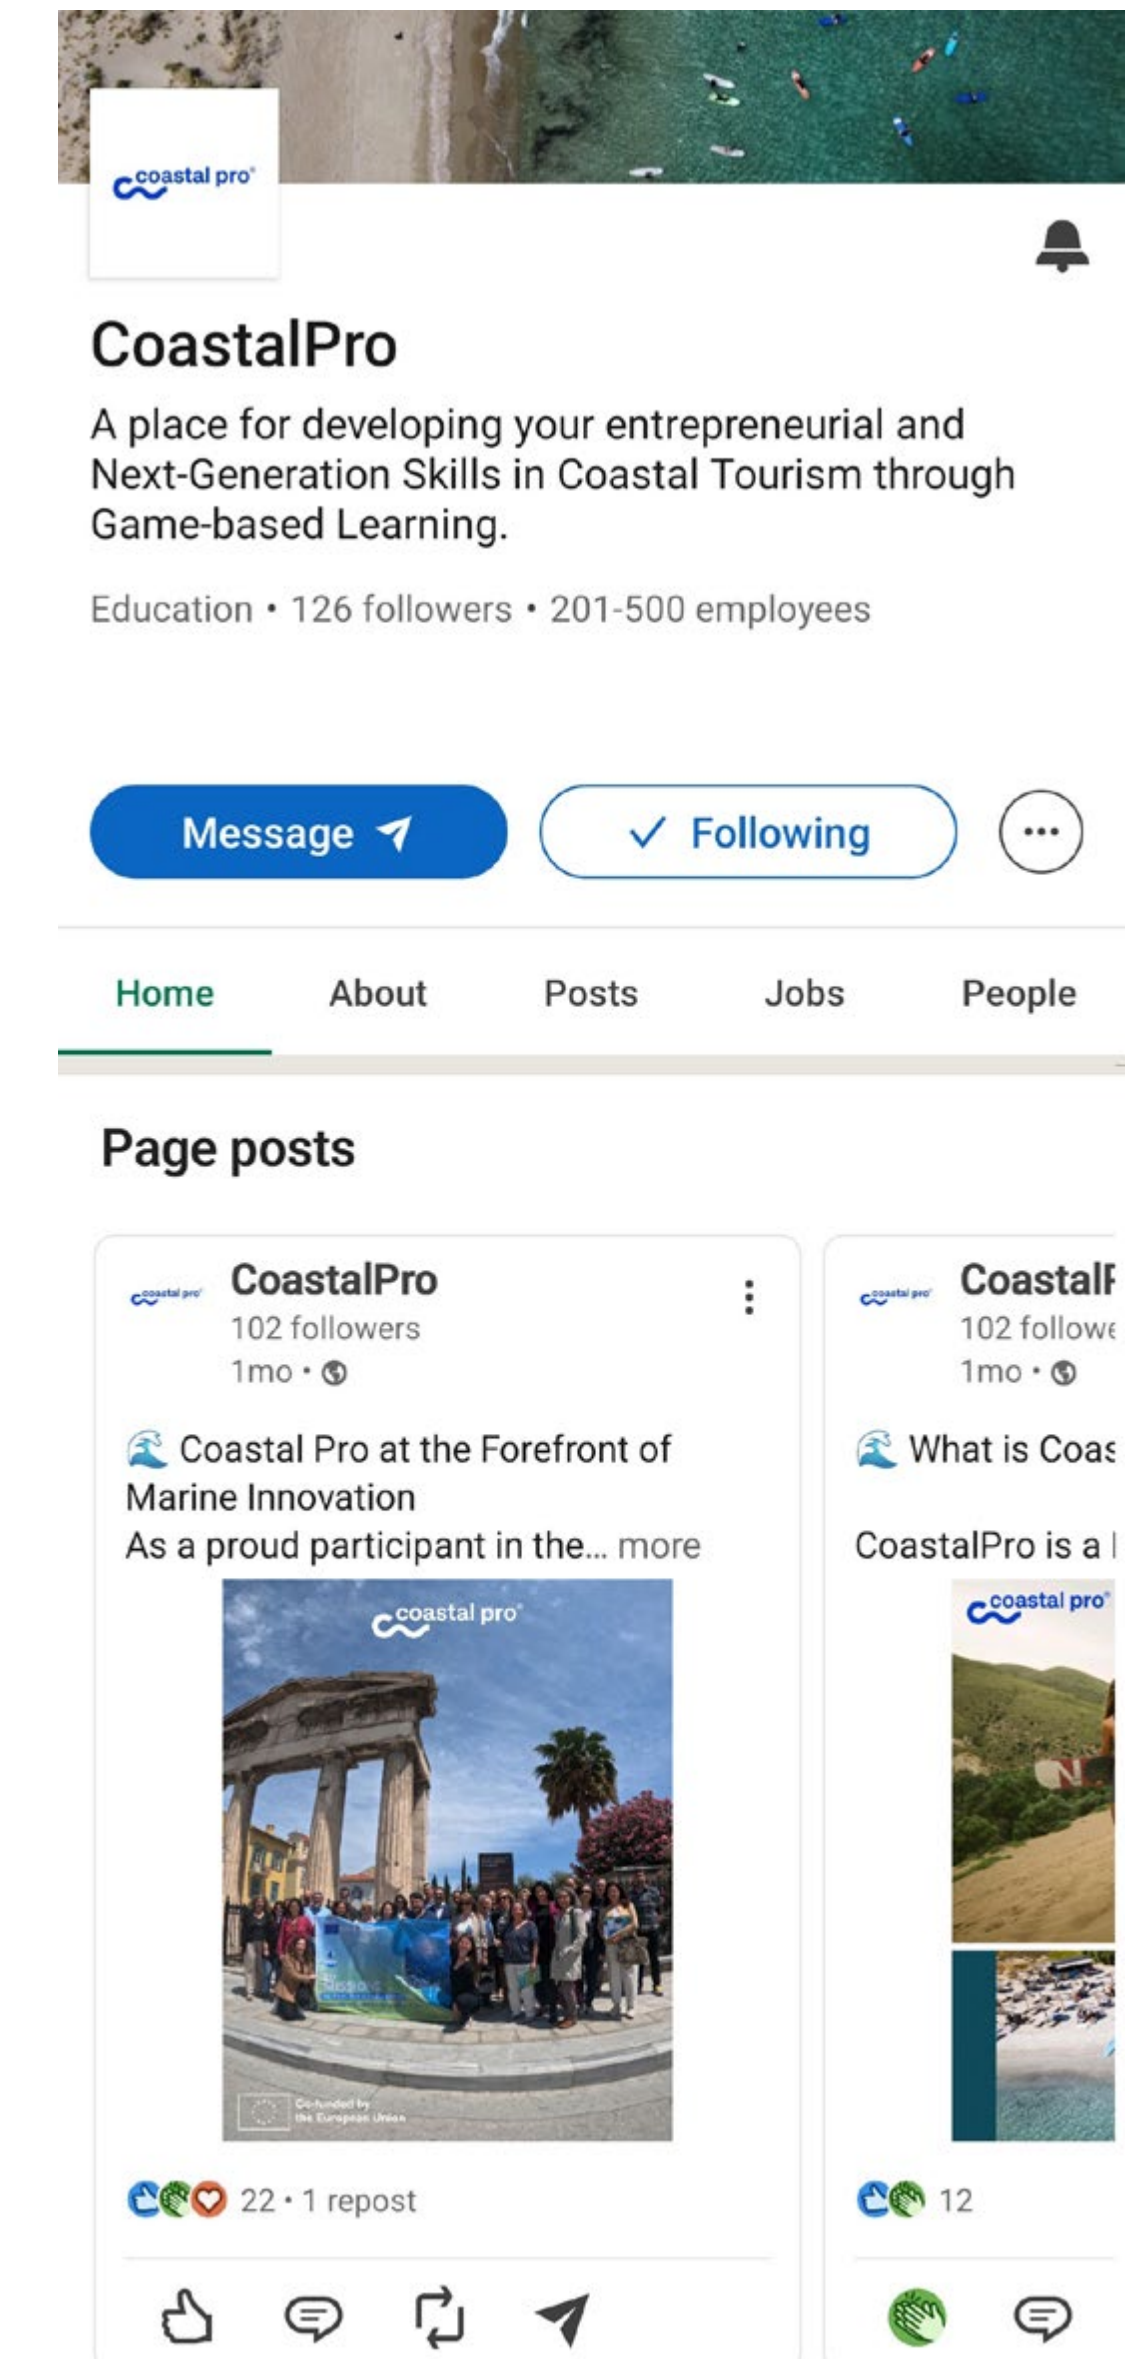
coastal pro

CoastalPro

A place for developing your entrepreneurial and Next-Generation Skills in Coastal Tourism through Game-based Learning.

Education • 126 followers • 201-500 employees

Message

Following

Home About Posts Jobs People

Page posts

coastal pro
CoastalPro
102 followers
1mo •

🌊 Coastal Pro at the Forefront of Marine Innovation
As a proud participant in the... more

coastal pro

Co-funded by the European Union

22 • 1 repost

coastal pro
CoastalP
102 followe
1mo •

🌊 What is Coas

CoastalPro is a

coastal pro

12